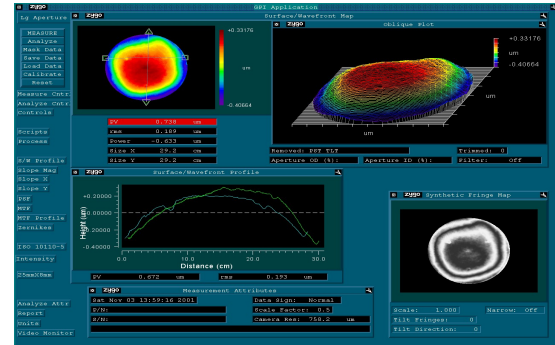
zygo
GPI Application
Lg Aperture
zygo
Surface/Wavefront Map
MEASURE
Analyze
Mask Data
Save Data
Load Data
Calibrate
Reset
+0.33176
um
-0.40664
zygo
Oblique Plot
+0.33176
um
-0.40664
um
um
Measure Cntr
Analyze Cntr
Controls
Scripts
Process
PV 0.738 um
rms 0.189 um
Power -0.633 um
Size X 29.2 cm
Size Y 29.2 cm
Removed: PST TLT
Trimmed: 0
Aperture OD (%):
Aperture ID (%):
Filter: OFF
zygo
Surface/Wavefront Profile
H/W Profile
Slope Mag
Slope X
Slope Y
PSF
MTF
MTF Profile
Zernikes
ISO 10110-5
Intensity
ZZoomXHem
+0.20000
0.00000
-0.20000
-0.40000
Height (um)
0.0
10.0
20.0
30.0
Distance (cm)
PV 0.672 um
rms 0.193 um
zygo
Synthetic Fringe Map
zygo
Measurement Attributes
Sat Nov 03 13:59:16 2001
Data Sign: Normal
S/N:
Scale Factor: 0.5
S/N:
Camera Res: 750.2 um
Analyze Attr
Report
Units
Video Monitor
Scale: 1.000
Narrow: Off
Tilt Fringes: 0
Tilt Direction: 0